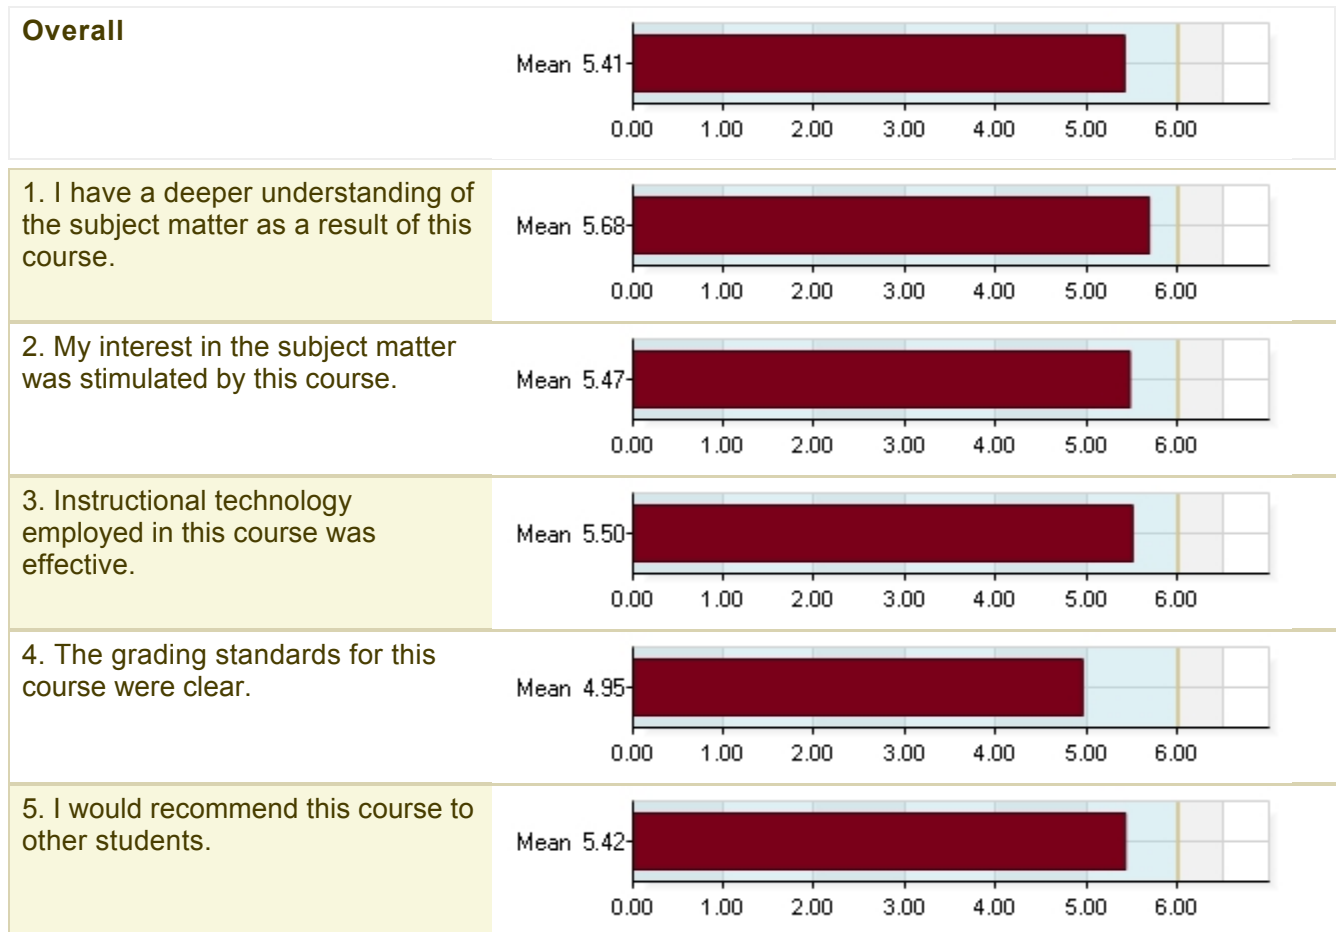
**Overall**

Mean 5.41

0.00 1.00 2.00 3.00 4.00 5.00 6.00

1. I have a deeper understanding of the subject matter as a result of this course.

Mean 5.68

0.00 1.00 2.00 3.00 4.00 5.00 6.00

2. My interest in the subject matter was stimulated by this course.

Mean 5.47

0.00 1.00 2.00 3.00 4.00 5.00 6.00

3. Instructional technology employed in this course was effective.

Mean 5.50

0.00 1.00 2.00 3.00 4.00 5.00 6.00

4. The grading standards for this course were clear.

Mean 4.95

0.00 1.00 2.00 3.00 4.00 5.00 6.00

5. I would recommend this course to other students.

Mean 5.42

0.00 1.00 2.00 3.00 4.00 5.00 6.00